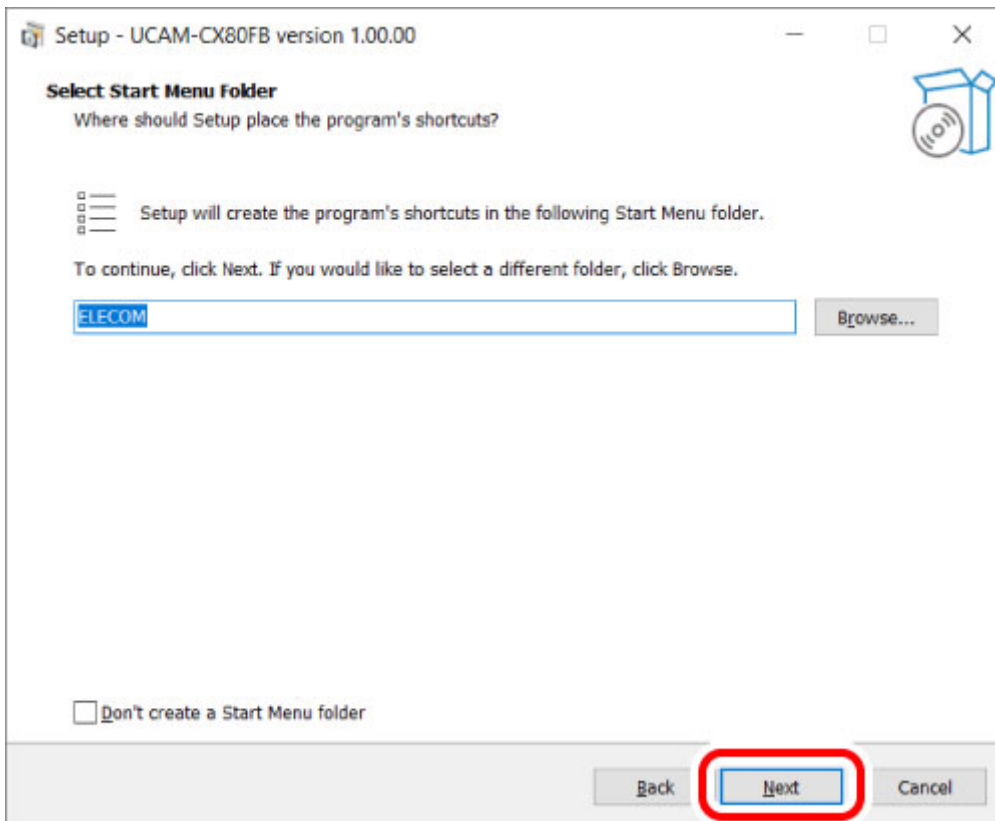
Setup - UCAM-CX80FB version 1.00.00

Select Start Menu Folder
Where should Setup place the program's shortcuts?

Setup will create the program's shortcuts in the following Start Menu folder.

To continue, click Next. If you would like to select a different folder, click Browse.

ELECOM

Browse...

Don't create a Start Menu folder

Back

Next

Cancel